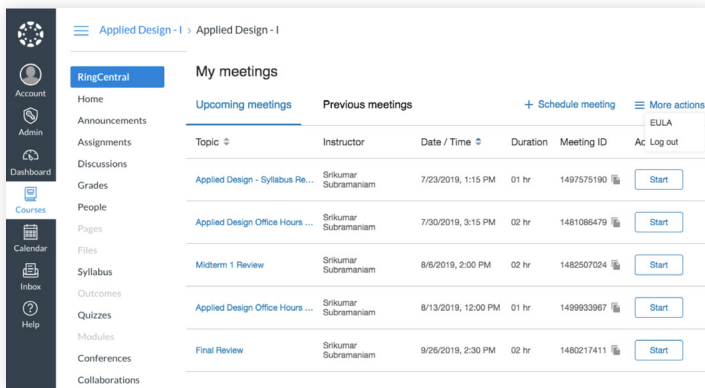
Account
Admin
Dashboard
Courses
Calendar
Inbox
Help

Applied Design - I > Applied Design - I

RingCentral
Home
Announcements
Assignments
Discussions
Grades
People
Pages
Files
Syllabus
Outcomes
Quizzes
Modules
Conferences
Collaborations

My meetings

Upcoming meetings Previous meetings + Schedule meeting More actions

EULA
Log out

| Topic | Instructor | Date / Time | Duration | Meeting ID | Ac |
|---|---|---|---|---|---|
| Applied Design - Syllabus Re... | Srikumar Subramaniam | 7/23/2019, 1:15 PM | 01 hr | 1497575190 | Start |
| Applied Design Office Hours ... | Srikumar Subramaniam | 7/30/2019, 3:15 PM | 02 hr | 1481086479 | Start |
| Midterm 1 Review | Srikumar Subramaniam | 8/6/2019, 2:00 PM | 02 hr | 1482507024 | Start |
| Applied Design Office Hours ... | Srikumar Subramaniam | 8/13/2019, 12:00 PM | 01 hr | 1499933967 | Start |
| Final Review | Srikumar Subramaniam | 9/26/2019, 2:30 PM | 02 hr | 1480217411 | Start |